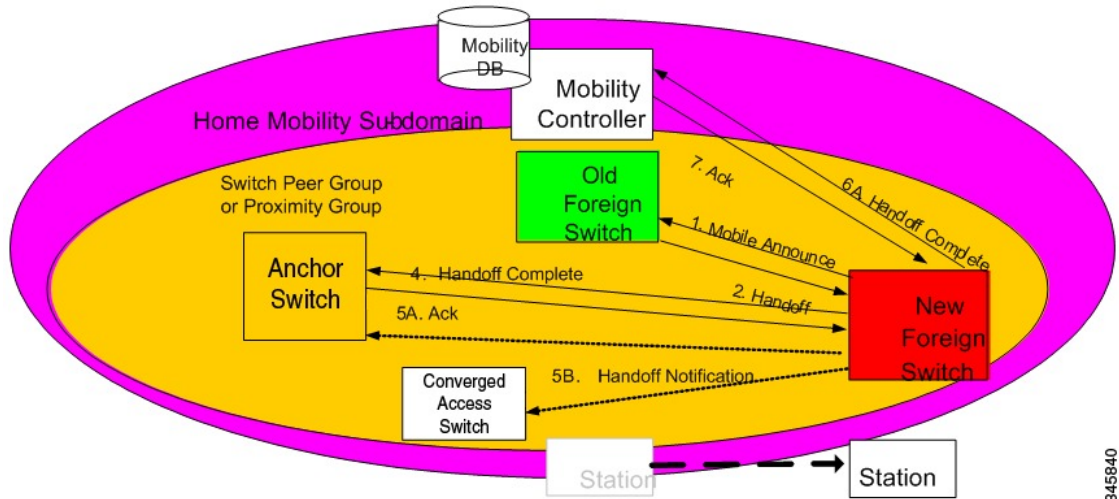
Mobility DB

Mobility Controller

Home Mobility Subdomain

Switch Peer Group or Proximity Group

Old Foreign Switch

7. Ack

6A. Handoff Complete

1. Mobile Announce

Anchor Switch

4. Handoff Complete

2. Handoff

5A. Ack

New Foreign Switch

Converged Access Switch

5B. Handoff Notification

Station

Station

345840